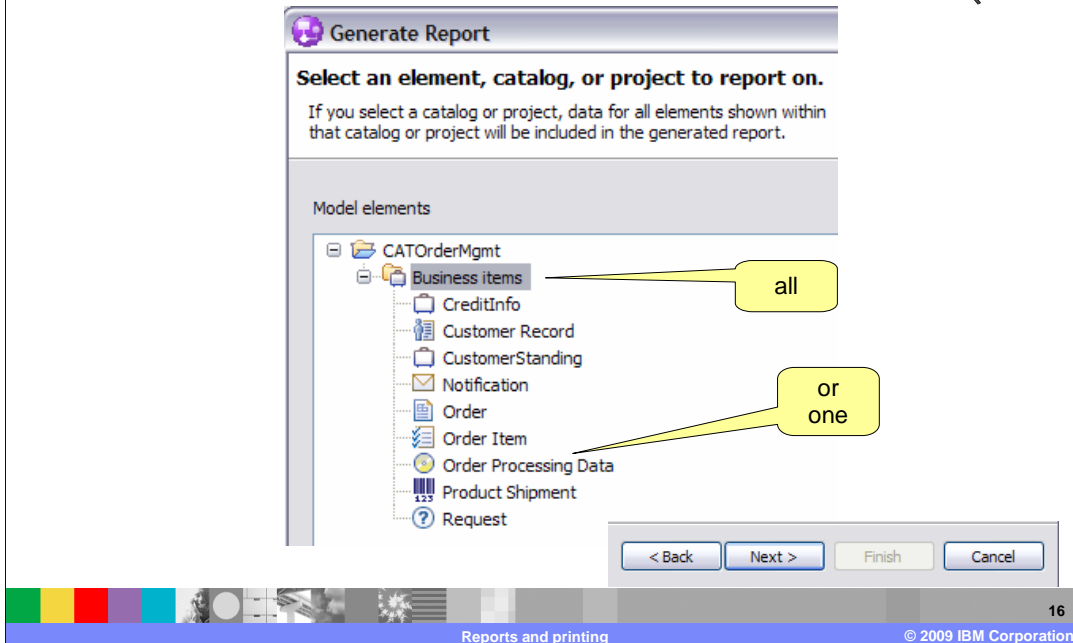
Generate Report

Select an element, catalog, or project to report on.

If you select a catalog or project, data for all elements shown within that catalog or project will be included in the generated report.

Model elements

CATOrderMgmt
Business items
CreditInfo
Customer Record
CustomerStanding
Notification
Order
Order Item
Order Processing Data
Product Shipment
Request

all

or one

< Back
Next >
Finish
Cancel

16

Reports and printing

© 2009 IBM Corporation